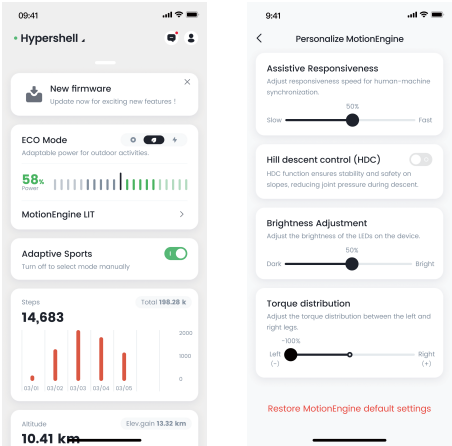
09:41

Hypershell

New firmware
Update now for exciting new features !

ECO Mode
Adaptable power for outdoor activities.

58%
Power

MotionEngine LIT

Adaptive Sports
Turn off to select mode manually

Steps
Total 198.28 k
14,683

2000
1000
0

03/01 03/02 03/03 03/04 03/05

Altitude
Elev.gain 13.32 km
10.41 km

9:41

Personalize MotionEngine

Assistive Responsiveness
Adjust responsiveness speed for human-machine synchronization.
50%
Slow
Fast

Hill descent control (HDC)
HDC function ensures stability and safety on slopes, reducing joint pressure during descent.

Brightness Adjustment
Adjust the brightness of the LEDs on the device.
50%
Dark
Bright

Torque distribution
Adjust the torque distribution between the left and right legs.
-100%
Left
(-)
Right
(+)

Restore MotionEngine default settings